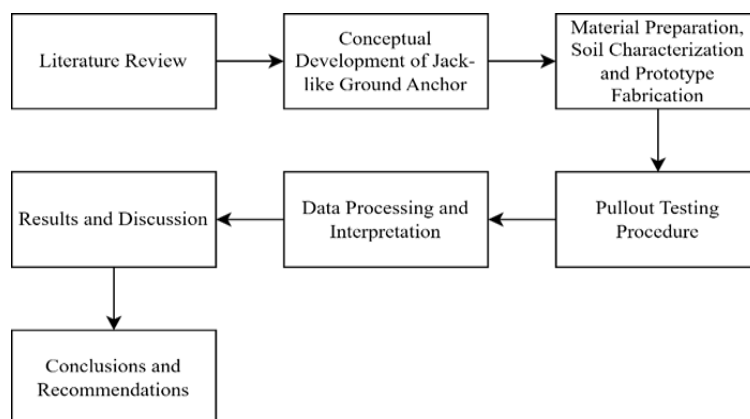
Literature Review

Conceptual Development of Jack-like Ground Anchor

Material Preparation, Soil Characterization and Prototype Fabrication

Pullout Testing Procedure

Data Processing and Interpretation

Results and Discussion

Conclusions and Recommendations